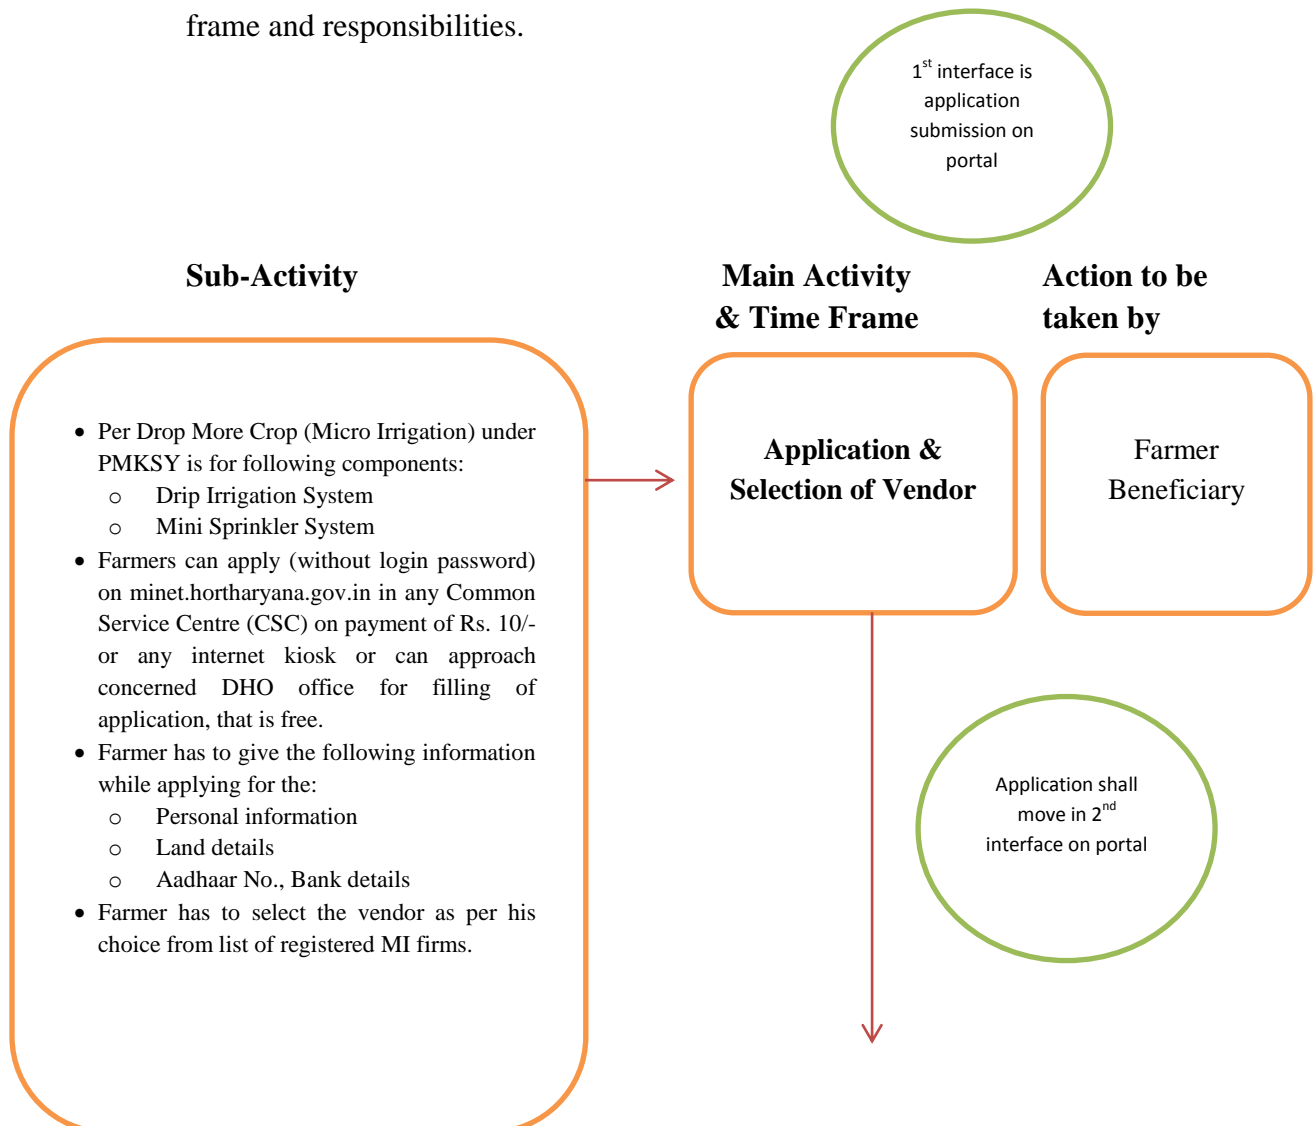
frame and responsibilities.

$1^{st}$ interface is application submission on portal

Sub-Activity

Main Activity & Time Frame

Action to be taken by

- Per Drop More Crop (Micro Irrigation) under PMKSY is for following components:
  - Drip Irrigation System
  - Mini Sprinkler System
- Farmers can apply (without login password) on minet.hortharyana.gov.in in any Common Service Centre (CSC) on payment of Rs. 10/- or any internet kiosk or can approach concerned DHO office for filling of application, that is free.
- Farmer has to give the following information while applying for the:
  - Personal information
  - Land details
  - Aadhaar No., Bank details
- Farmer has to select the vendor as per his choice from list of registered MI firms.

Application & Selection of Vendor

Farmer Beneficiary

Application shall move in $2^{nd}$ interface on portal